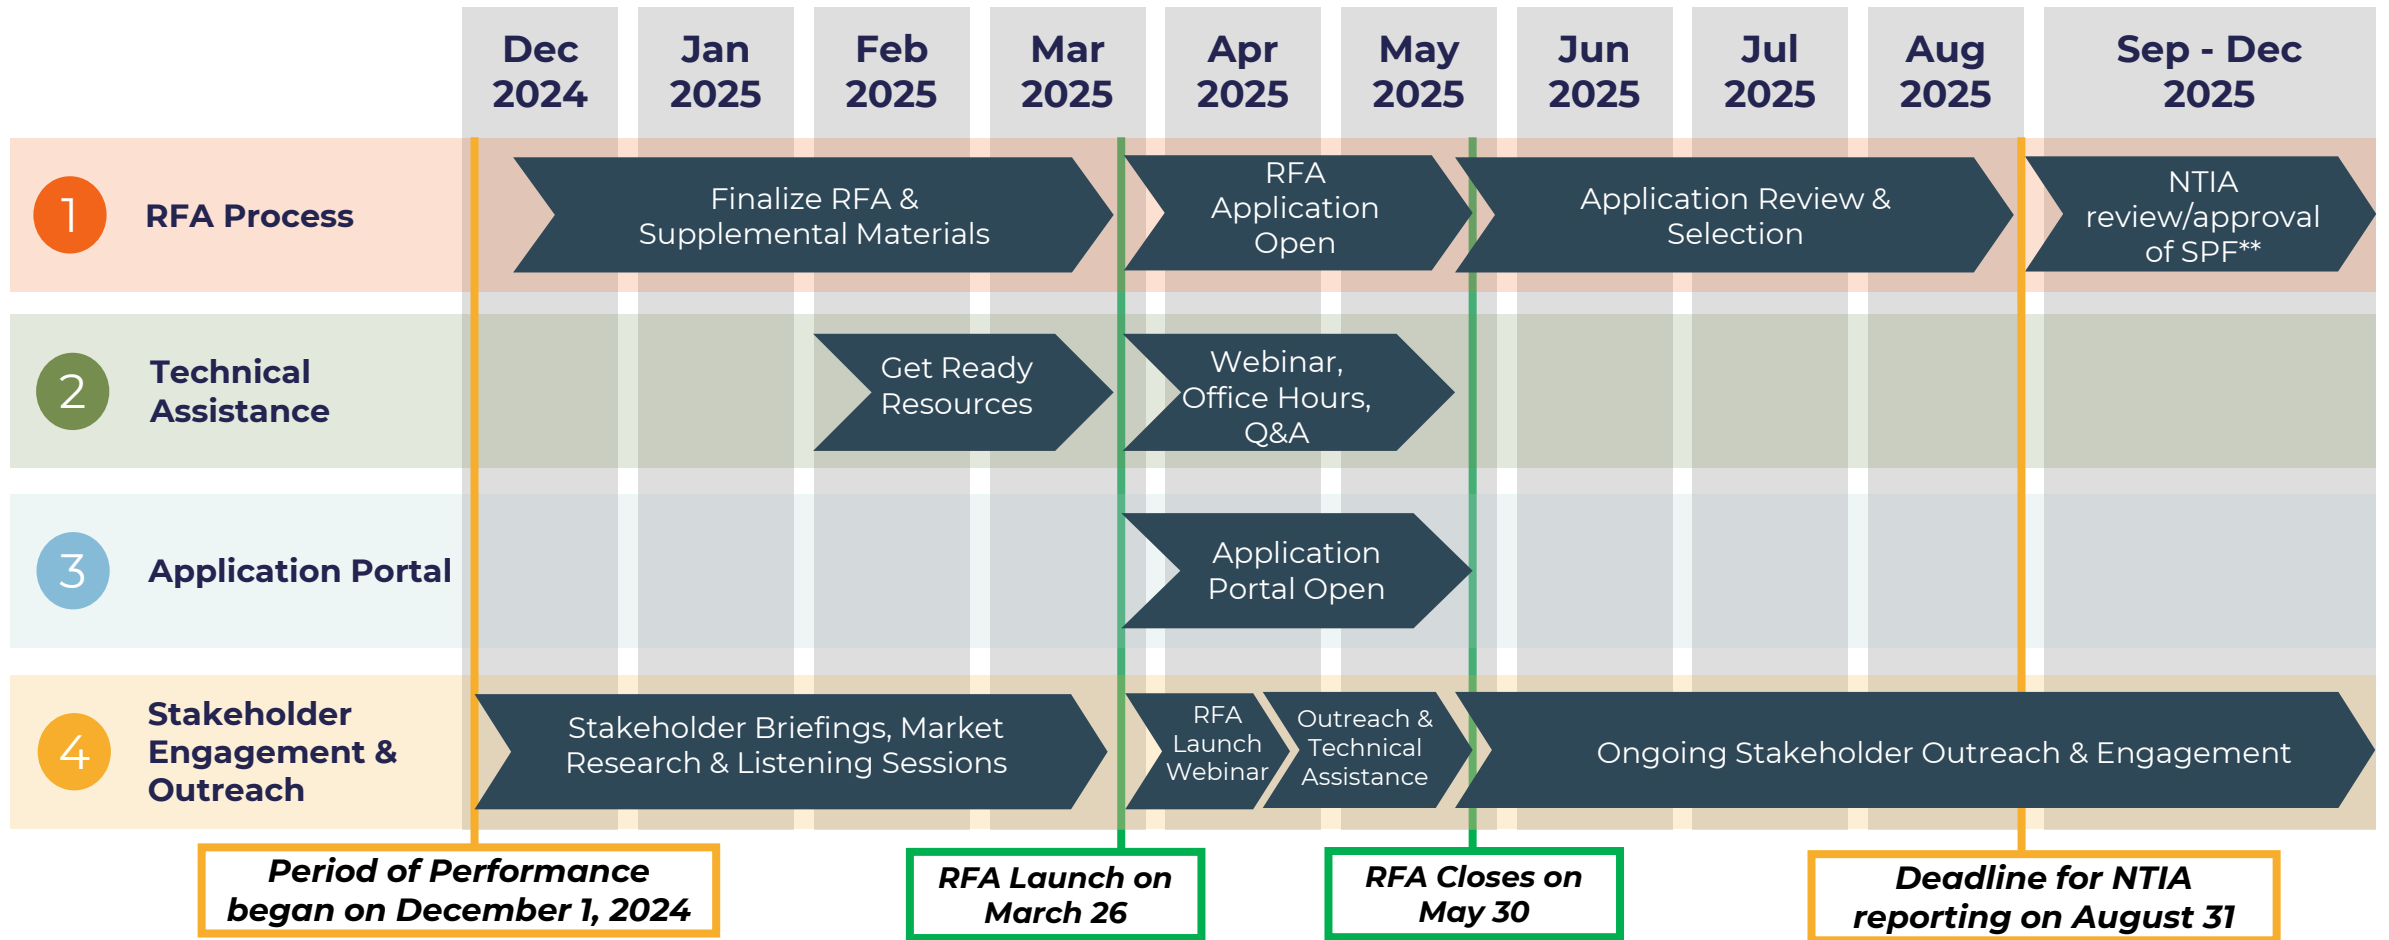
Dec 2024 | Jan 2025 | Feb 2025 | Mar 2025 | Apr 2025 | May 2025 | Jun 2025 | Jul 2025 | Aug 2025 | Sep - Dec 2025

1 RFA Process

Finalize RFA & Supplemental Materials

RFA Application Open

Application Review & Selection

NTIA review/approval of SPF**

2 Technical Assistance

Get Ready Resources

Webinar, Office Hours, Q&A

3 Application Portal

Application Portal Open

4 Stakeholder Engagement & Outreach

Stakeholder Briefings, Market Research & Listening Sessions

RFA Launch Webinar

Outreach & Technical Assistance

Ongoing Stakeholder Outreach & Engagement

Period of Performance began on December 1, 2024

RFA Launch on March 26

RFA Closes on May 30

Deadline for NTIA reporting on August 31